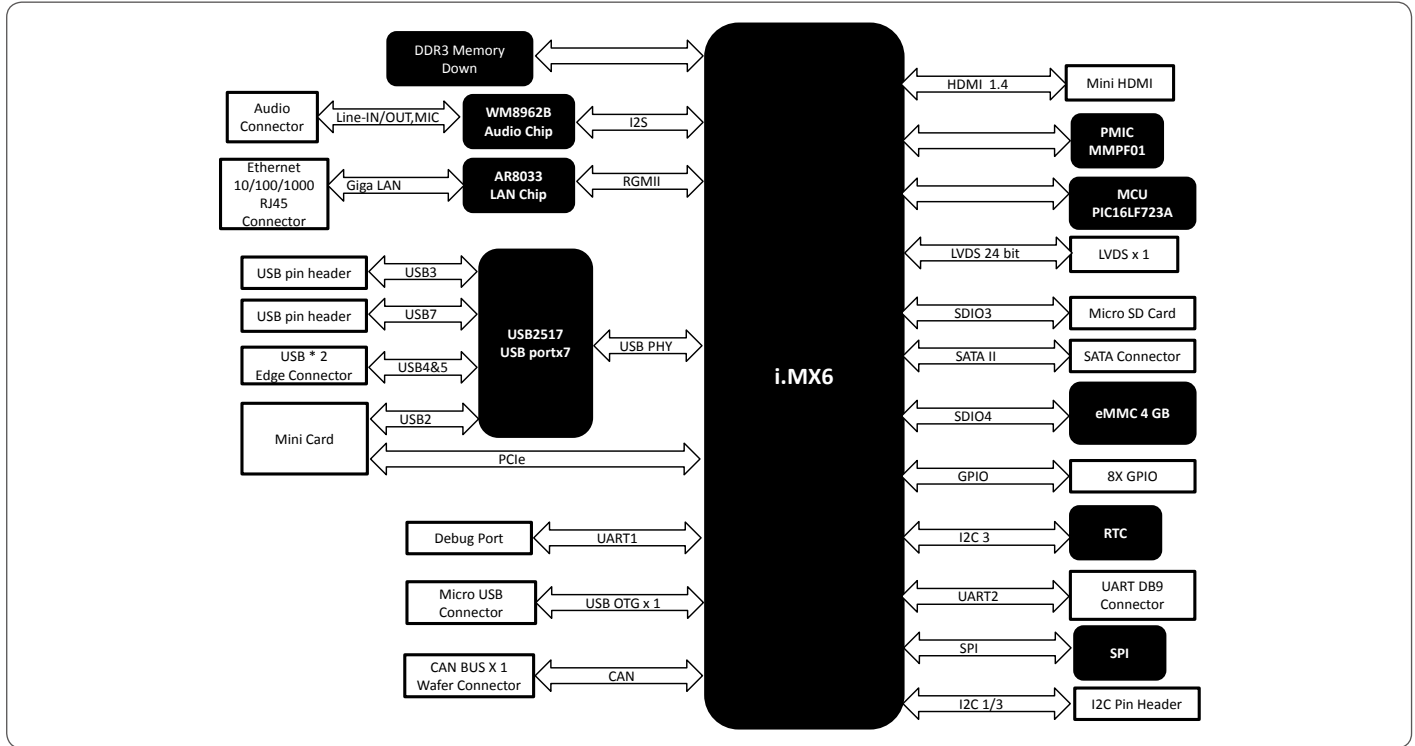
DDR3 Memory Down

Audio Connector

Line-IN/OUT,MIC

WM8962B Audio Chip

I2S

Ethernet 10/100/1000 RJ45 Connector

Giga LAN

AR8033 LAN Chip

RGMII

USB pin header

USB3

USB pin header

USB7

USB * 2 Edge Connector

USB4&5

USB2517 USB portx7

USB PHY

Mini Card

USB2

PCIe

i.MX6

HDMI 1.4

Mini HDMI

PMIC MMPF01

MCU PIC16LF723A

LVDS 24 bit

LVDS x 1

SDIO3

Micro SD Card

SATA II

SATA Connector

SDIO4

eMMC 4 GB

GPIO

8X GPIO

Debug Port

UART1

I2C 3

RTC

Micro USB Connector

USB OTG x 1

UART2

UART DB9 Connector

SPI

SPI

CAN BUS X 1 Wafer Connector

CAN

I2C 1/3

I2C Pin Header